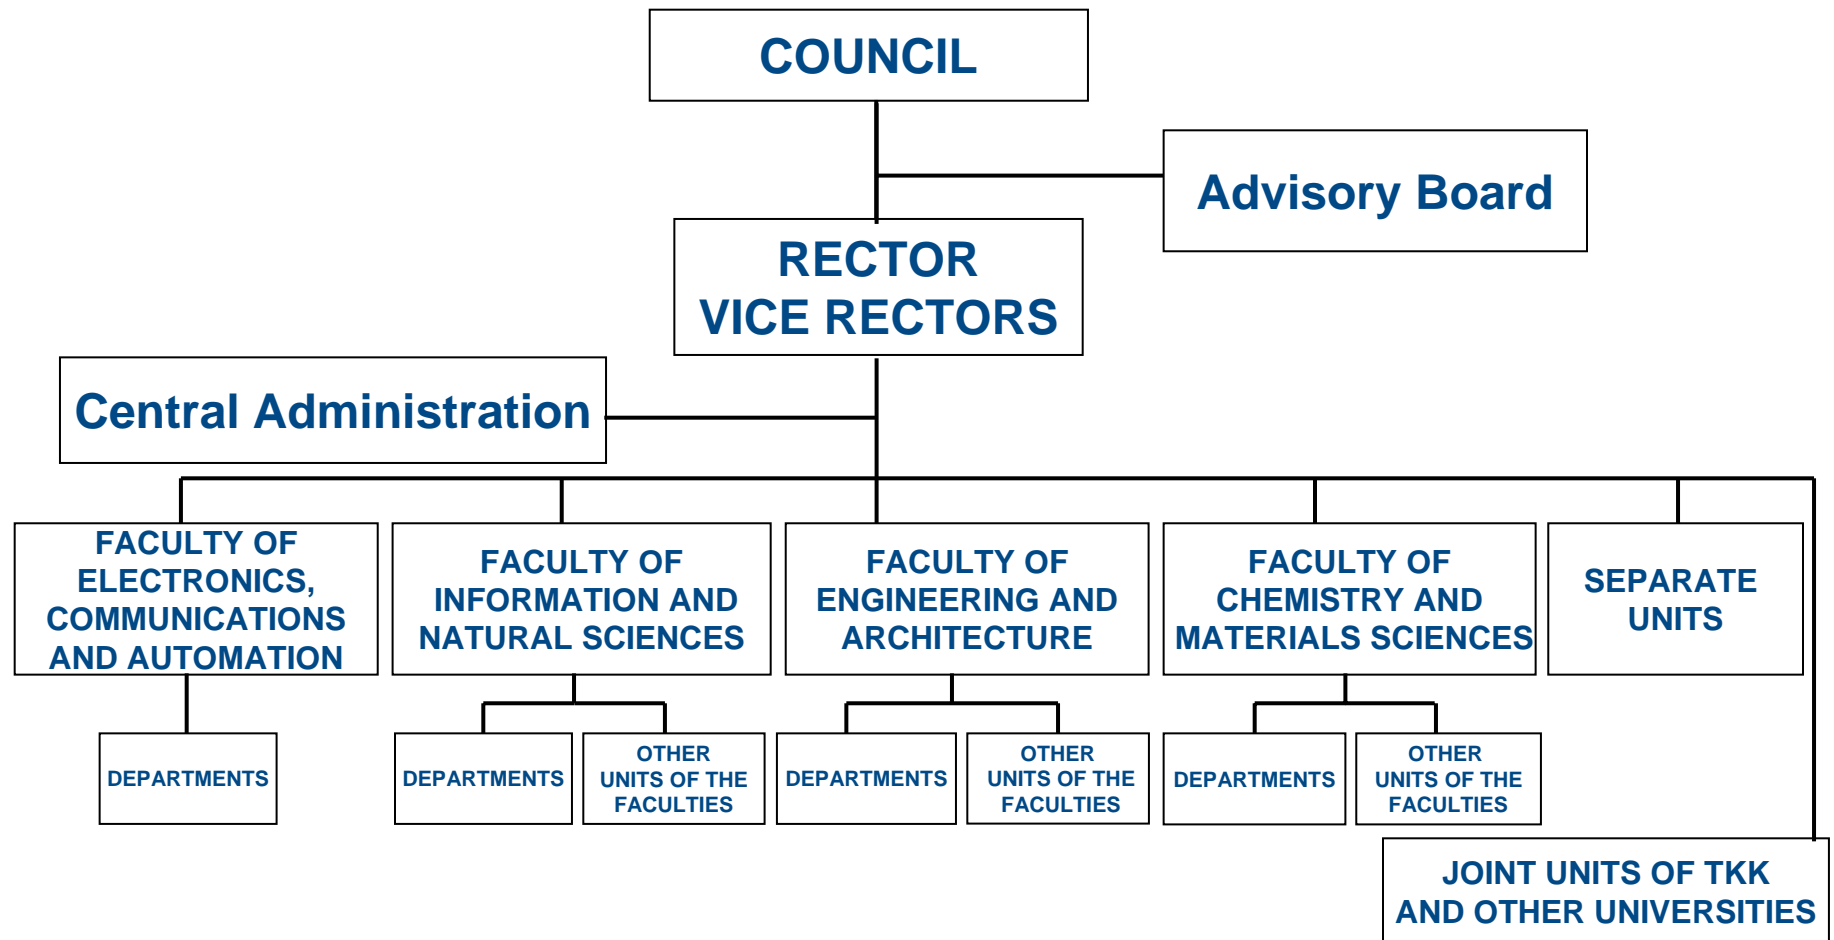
COUNCIL

Advisory Board

RECTOR
VICE RECTORS

Central Administration

FACULTY OF ELECTRONICS, COMMUNICATIONS AND AUTOMATION

FACULTY OF INFORMATION AND NATURAL SCIENCES

FACULTY OF ENGINEERING AND ARCHITECTURE

FACULTY OF CHEMISTRY AND MATERIALS SCIENCES

SEPARATE UNITS

DEPARTMENTS

DEPARTMENTS

OTHER UNITS OF THE FACULTIES

DEPARTMENTS

OTHER UNITS OF THE FACULTIES

DEPARTMENTS

OTHER UNITS OF THE FACULTIES

JOINT UNITS OF TKK AND OTHER UNIVERSITIES